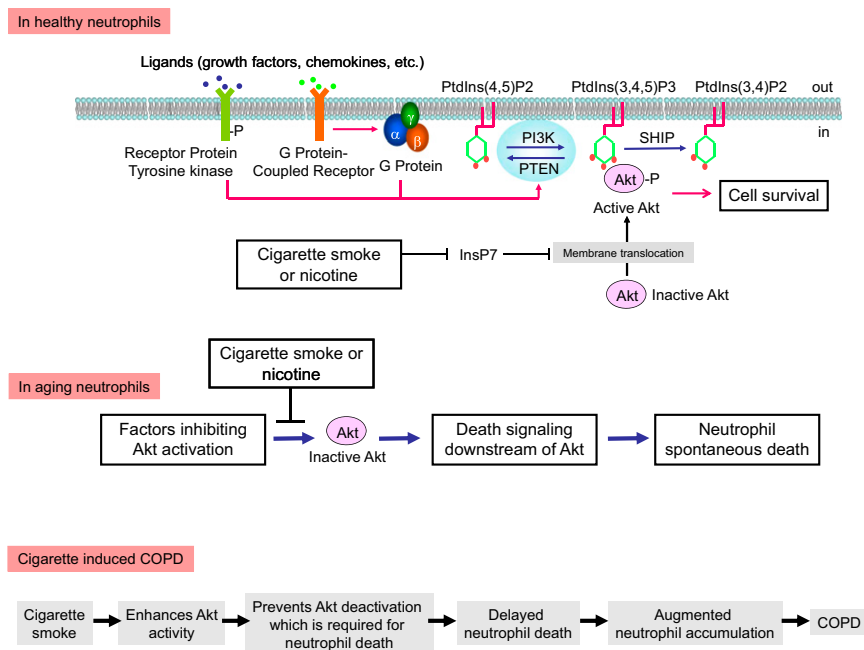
In healthy neutrophils

Ligands (growth factors, chemokines, etc.)

PtdIns(4,5)P2

PtdIns(3,4,5)P3

PtdIns(3,4)P2

out

in

-P

Receptor Protein Tyrosine kinase

G Protein-Coupled Receptor

$\alpha$ $\gamma$ $\beta$

G Protein

PI3K

PTEN

SHIP

Akt -P

Active Akt

Cell survival

Cigarette smoke or nicotine

InsP7

Membrane translocation

Akt Inactive Akt

Cigarette smoke or nicotine

In aging neutrophils

Factors inhibiting Akt activation

Akt

Inactive Akt

Death signaling downstream of Akt

Neutrophil spontaneous death

Cigarette induced COPD

Cigarette smoke

Enhances Akt activity

Prevents Akt deactivation which is required for neutrophil death

Delayed neutrophil death

Augmented neutrophil accumulation

COPD